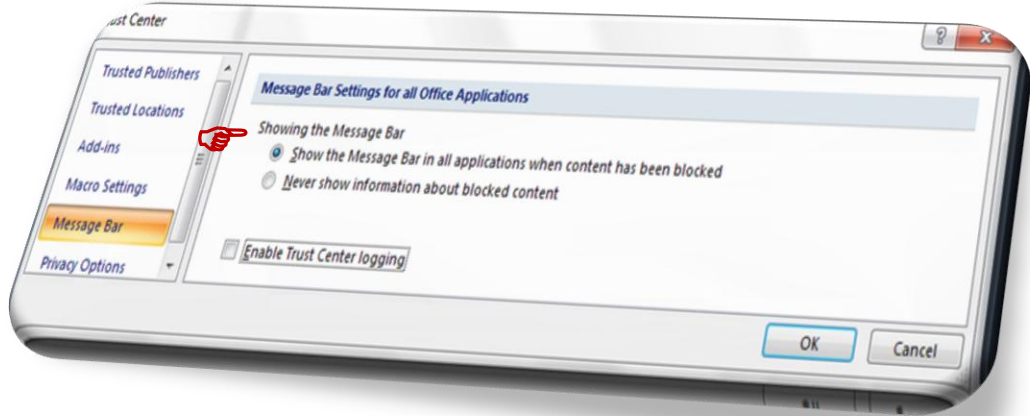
ust Center

?

Trusted Publishers
Trusted Locations
Add-ins
Macro Settings
Message Bar
Privacy Options

Message Bar Settings for all Office Applications

Showing the Message Bar

Show the Message Bar in all applications when content has been blocked

Never show information about blocked content

Enable Trust Center logging

OK

Cancel